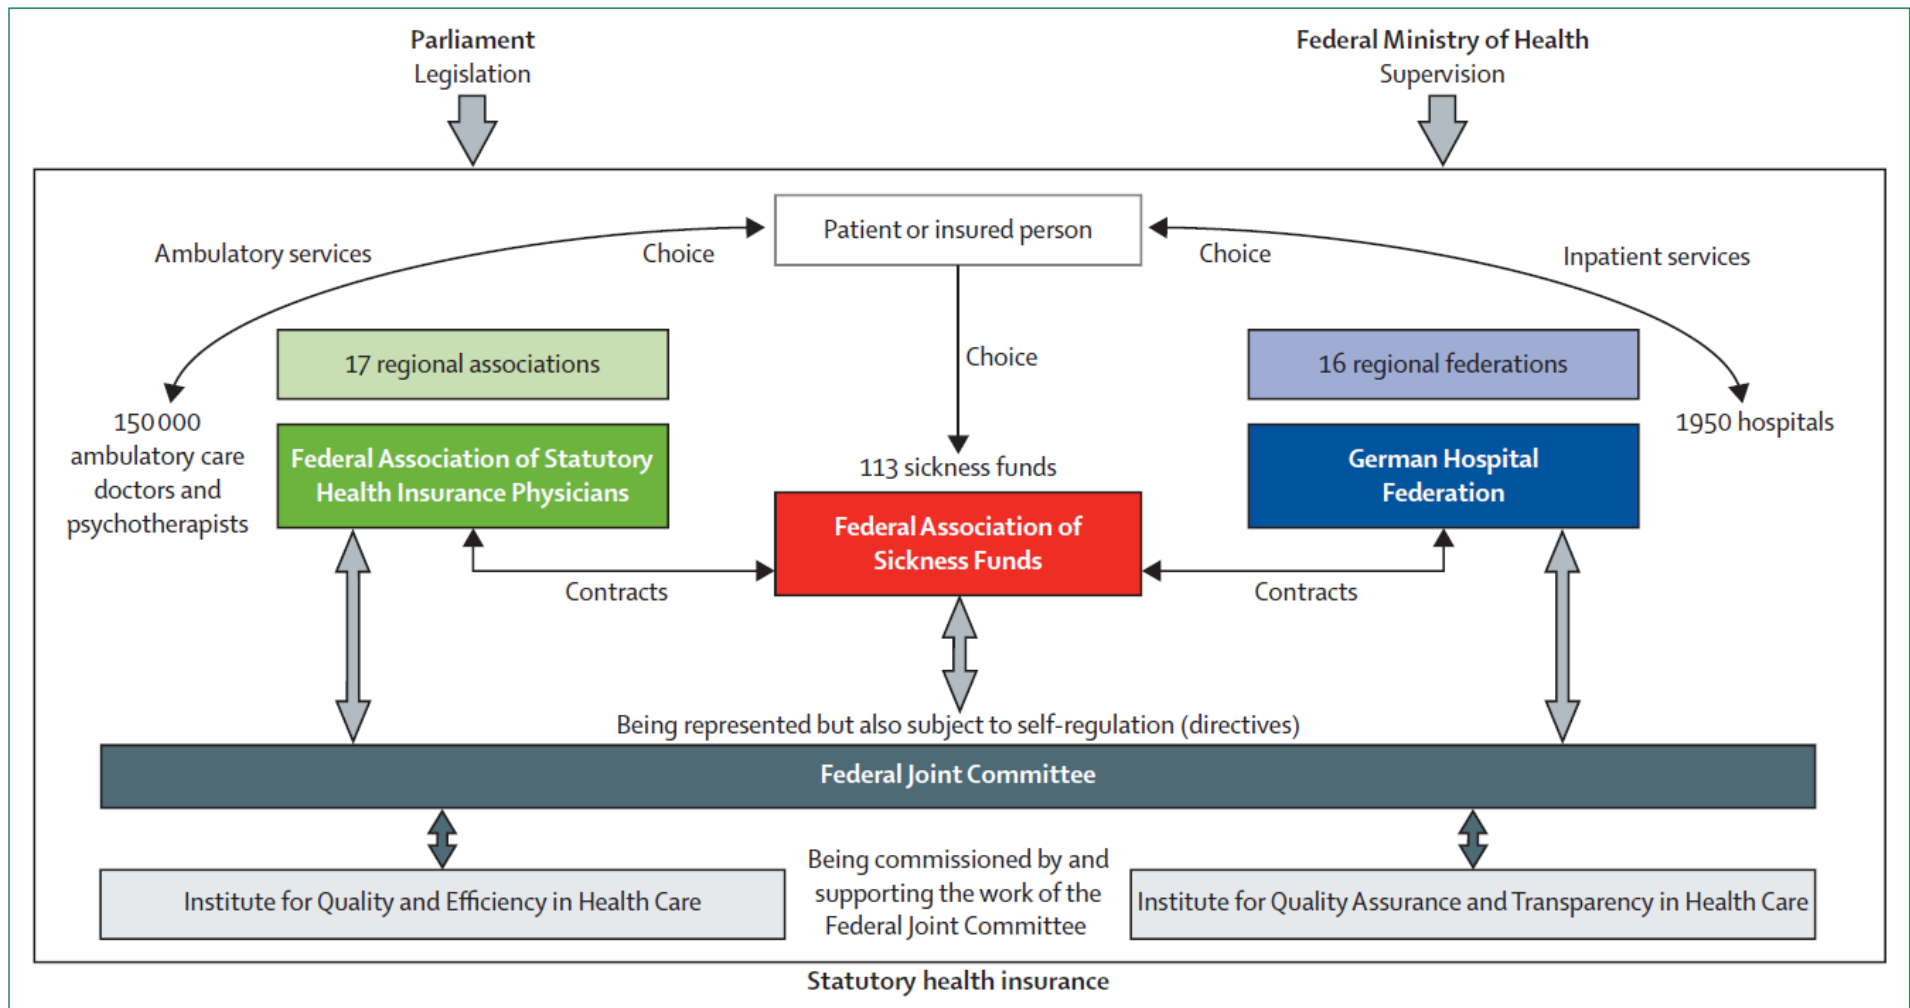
Parliament
Legislation

Federal Ministry of Health
Supervision

Ambulatory services

Choice

Patient or insured person

Choice

Inpatient services

Choice

17 regional associations

16 regional federations

150 000 ambulatory care doctors and psychotherapists

Federal Association of Statutory Health Insurance Physicians

113 sickness funds

Federal Association of Sickness Funds

German Hospital Federation

1950 hospitals

Contracts

Contracts

Being represented but also subject to self-regulation (directives)

Federal Joint Committee

Institute for Quality and Efficiency in Health Care

Being commissioned by and supporting the work of the Federal Joint Committee

Institute for Quality Assurance and Transparency in Health Care

Statutory health insurance